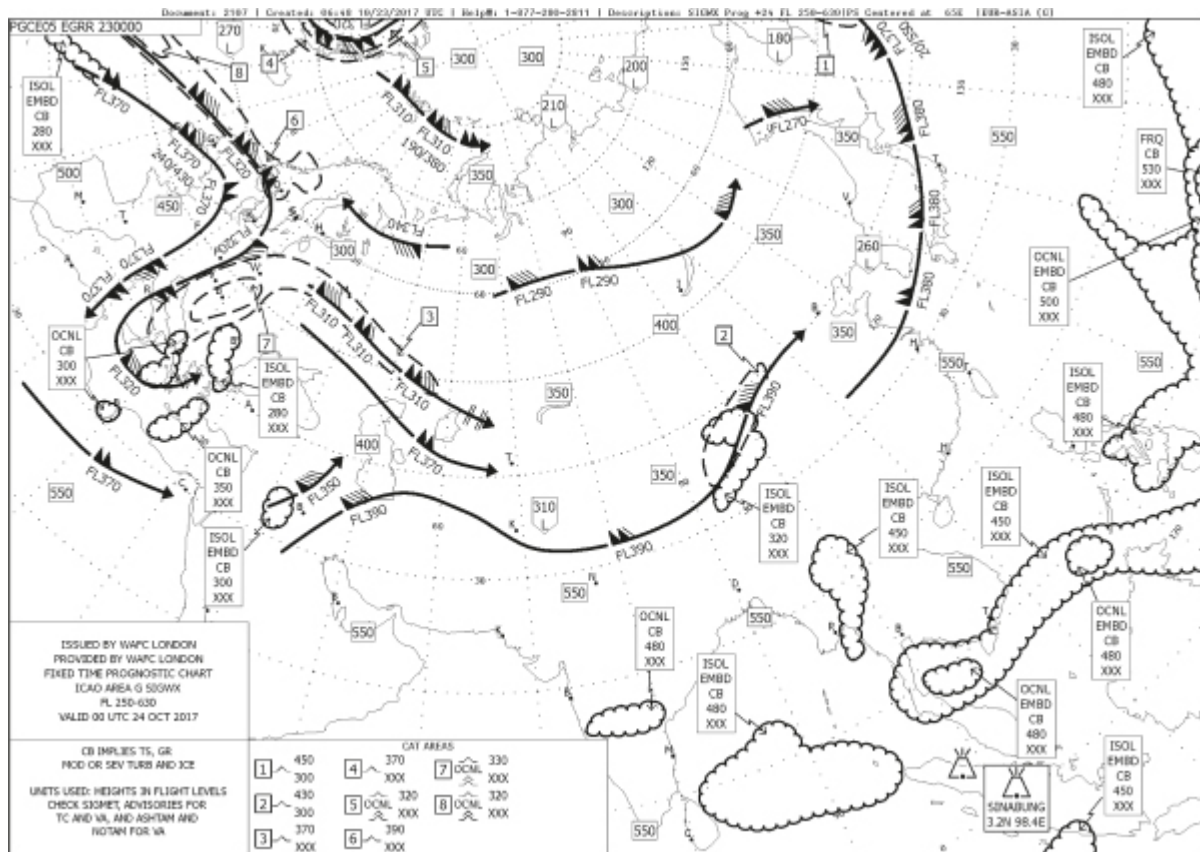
Document: 2107 | Created: 06:48 10/23/2017 UTC | Help#: 1-877-280-2811 | Description: SIGWX Prog +24 FL 250-630IPS Centered at 65E [EUR-ASIA (G)]

PGCE05 EGRR 230000

270 L

8

4

5

300

300

200 L

210 L

180 L

1

FL370

FL370

ISOL EMBD CB 280 XXX

ISOL EMBD CB 480 XXX

6

FL310

FL310

190/380

FL320

240/430

FL370

FL370

FL270

350

550

350

FRQ CB 530 XXX

500

450

FL340

300

300

FL380

FL380

350

260 L

OCNL EMBD CB 500 XXX

FL270

FL270

FL290

FL290

300

FL290

FL290

FL380

350

3

FL310

400

2

OCNL CB 300 XXX

FL320

7

ISOL EMBD CB 280 XXX

FL310

FL310

350

FL390

550

550

ISOL EMBD CB 480 XXX

FL370

400

FL370

OCNL CB 350 XXX

550

FL350

350

ISOL EMBD CB 320 XXX

ISOL EMBD CB 450 XXX

ISOL EMBD CB 450 XXX

ISOL EMBD CB 300 XXX

FL390

310 L

FL390

550

550

550

550

OCNL EMBD CB 480 XXX

OCNL CB 480 XXX

550

ISOL EMBD CB 480 XXX

OCNL EMBD CB 480 XXX

ISSUED BY WAFC LONDON
PROVIDED BY WAFC LONDON
FIXED TIME PROGNOSTIC CHART
ICAO AREA G SIGWX
FL 250-630
VALID 00 UTC 24 OCT 2017

CB IMPLIES TS, GR
MOD OR SEV TURB AND ICE

UNITS USED: HEIGHTS IN FLIGHT LEVELS
CHECK SIGMET, ADVISORIES FOR
TC AND VA, AND ASHTAM AND
NOTAM FOR VA

CAT AREAS

1 450 300
2 430 300
3 370 XXX
4 370 XXX
5 OCNL 320 XXX
6 390 XXX
7 OCNL 330 XXX
8 OCNL 320 XXX

ISOL EMBD CB 450 XXX

SINABUNG
3.2N 98.4E

550